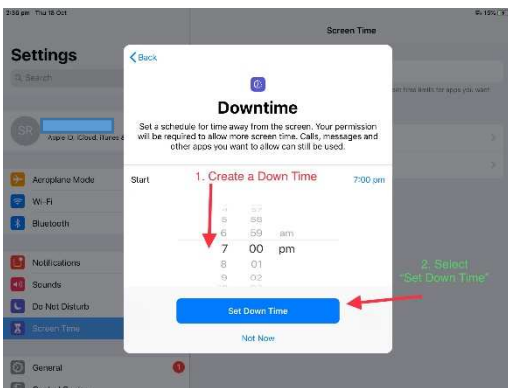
2:36 pm Thu 18 Oct

Settings

Search

SR

Apple ID, iCloud, iTunes &

Aeroplane Mode

Wi-Fi

Bluetooth

Notifications

Sounds

Do Not Disturb

Screen Time

General

Screen Time

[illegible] limits for apps you want

< Back

Downtime

Set a schedule for time away from the screen. Your permission will be required to allow more screen time. Calls, messages and other apps you want to allow can still be used.

Start

1. Create a Down Time

7:00 pm

5 57
6 58
6 59 am
7 00 pm
8 01
9 02

2. Select "Set Down Time"

Set Down Time

Not Now